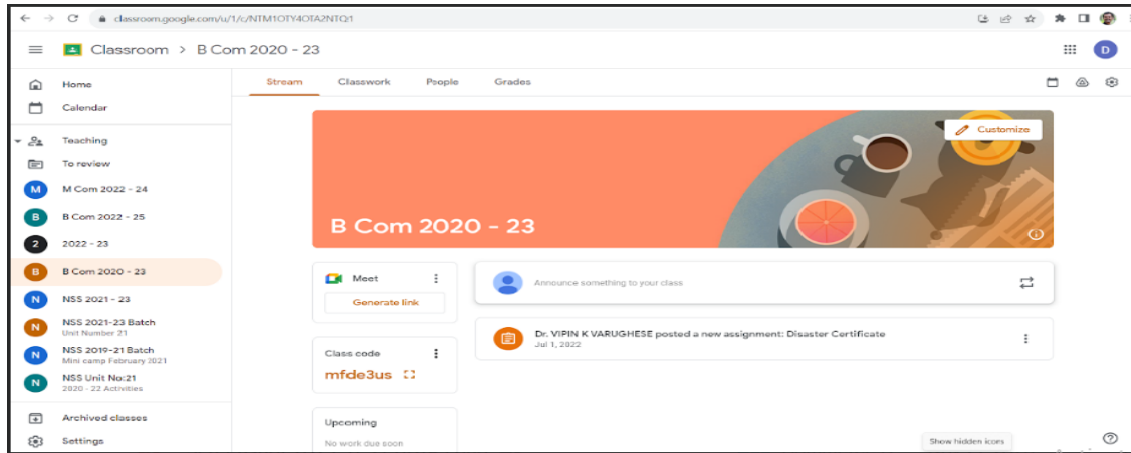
classroom.google.com/u/1/c/NTM1OTY4OTA2NTQ1

Classroom > B Com 2020 - 23

D

Home

Calendar

Teaching

To review

M M Com 2022 - 24

B B Com 2022 - 25

2 2022 - 23

B B Com 2020 - 23

N NSS 2021 - 23

N NSS 2021-23 Batch
Unit Number 21

N NSS 2019-21 Batch
Mini camp February 2021

N NSS Unit No:21
2020 - 22 Activities

Archived classes

Settings

Stream Classwork People Grades

Customize

B Com 2020 - 23

Meet

Generate link

Class code

mfde3us

Upcoming

No work due soon

Announce something to your class

Dr. VIPIN K VARUGHESE posted a new assignment: Disaster Certificate
Jul 1, 2022

Show hidden icons